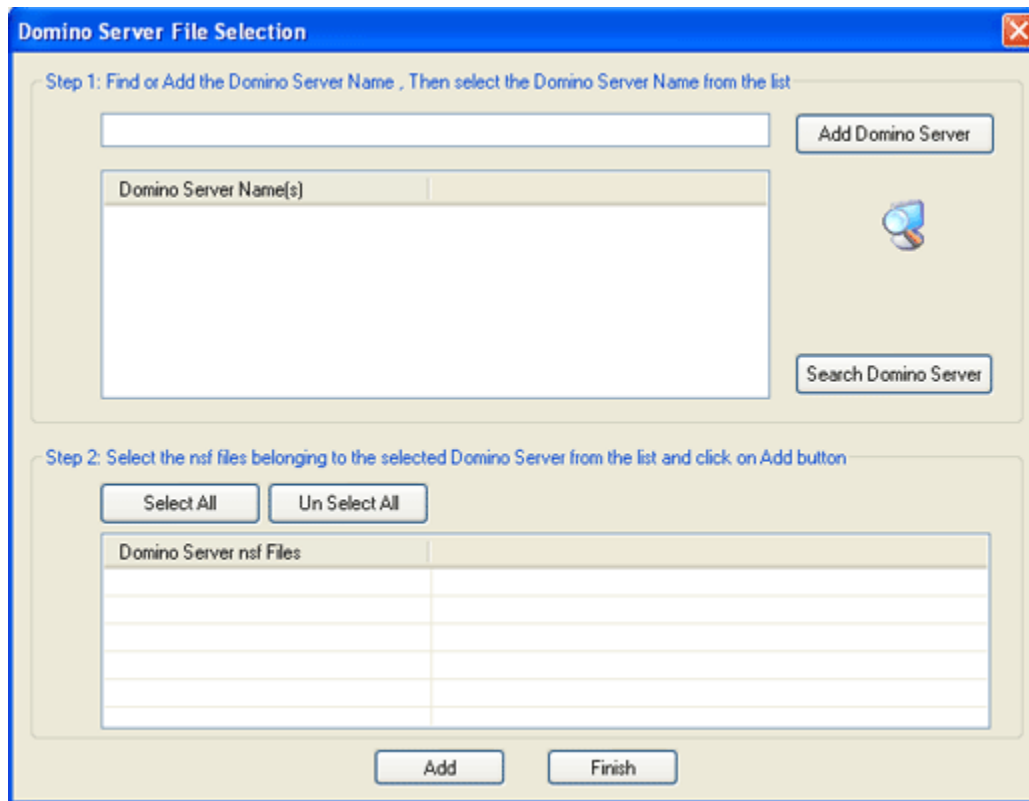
Domino Server File Selection

Step 1: Find or Add the Domino Server Name , Then select the Domino Server Name from the list

Add Domino Server

| Domino Server Name(s) | |
|---|---|

Search Domino Server

Step 2: Select the nsf files belonging to the selected Domino Server from the list and click on Add button

Select All

Un Select All

| Domino Server nsf Files | |
|---|---|

Add

Finish